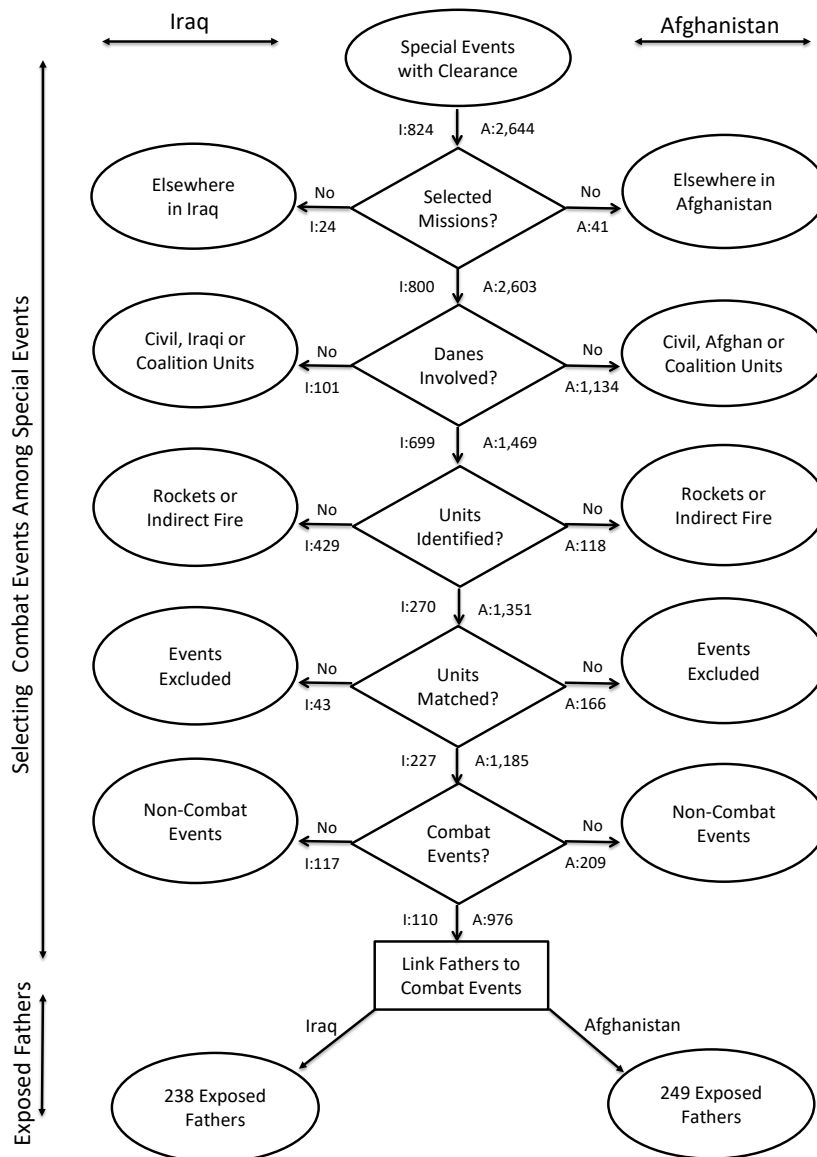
Iraq

Afghanistan

Special Events with Clearance

Selecting Combat Events Among Special Events

I:824 A:2,644

Elsewhere in Iraq

No

I:24

Selected Missions?

No

A:41

Elsewhere in Afghanistan

I:800 A:2,603

Civil, Iraqi or Coalition Units

No

I:101

Danes Involved?

No

A:1,134

Civil, Afghan or Coalition Units

I:699 A:1,469

Rockets or Indirect Fire

No

I:429

Units Identified?

No

A:118

Rockets or Indirect Fire

I:270 A:1,351

Events Excluded

No

I:43

Units Matched?

No

A:166

Events Excluded

I:227 A:1,185

Non-Combat Events

No

I:117

Combat Events?

No

A:209

Non-Combat Events

I:110 A:976

Link Fathers to Combat Events

Exposed Fathers

Iraq

Afghanistan

238 Exposed Fathers

249 Exposed Fathers